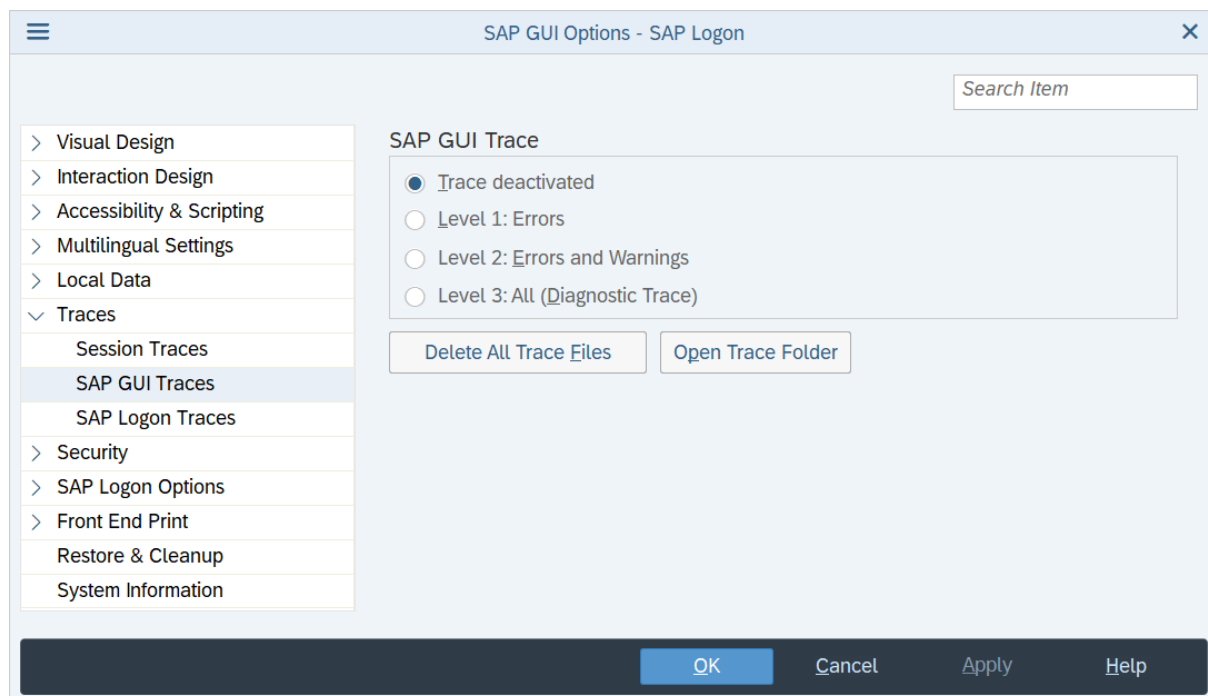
SAP GUI Options - SAP Logon

Search Item

Visual Design
Interaction Design
Accessibility & Scripting
Multilingual Settings
Local Data
Traces
Session Traces
SAP GUI Traces
SAP Logon Traces
Security
SAP Logon Options
Front End Print
Restore & Cleanup
System Information

SAP GUI Trace

Trace deactivated
Level 1: Errors
Level 2: Errors and Warnings
Level 3: All (Diagnostic Trace)

Delete All Trace Files
Open Trace Folder

OK
Cancel
Apply
Help